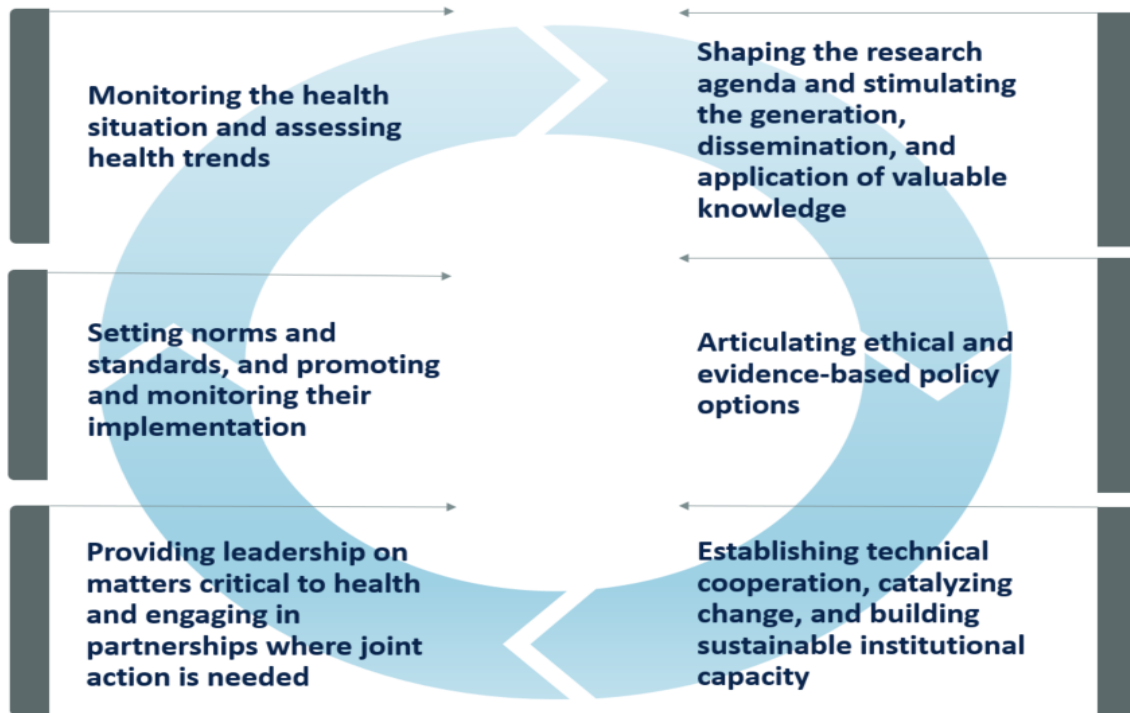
Monitoring the health situation and assessing health trends

Shaping the research agenda and stimulating the generation, dissemination, and application of valuable knowledge

Setting norms and standards, and promoting and monitoring their implementation

Articulating ethical and evidence-based policy options

Providing leadership on matters critical to health and engaging in partnerships where joint action is needed

Establishing technical cooperation, catalyzing change, and building sustainable institutional capacity